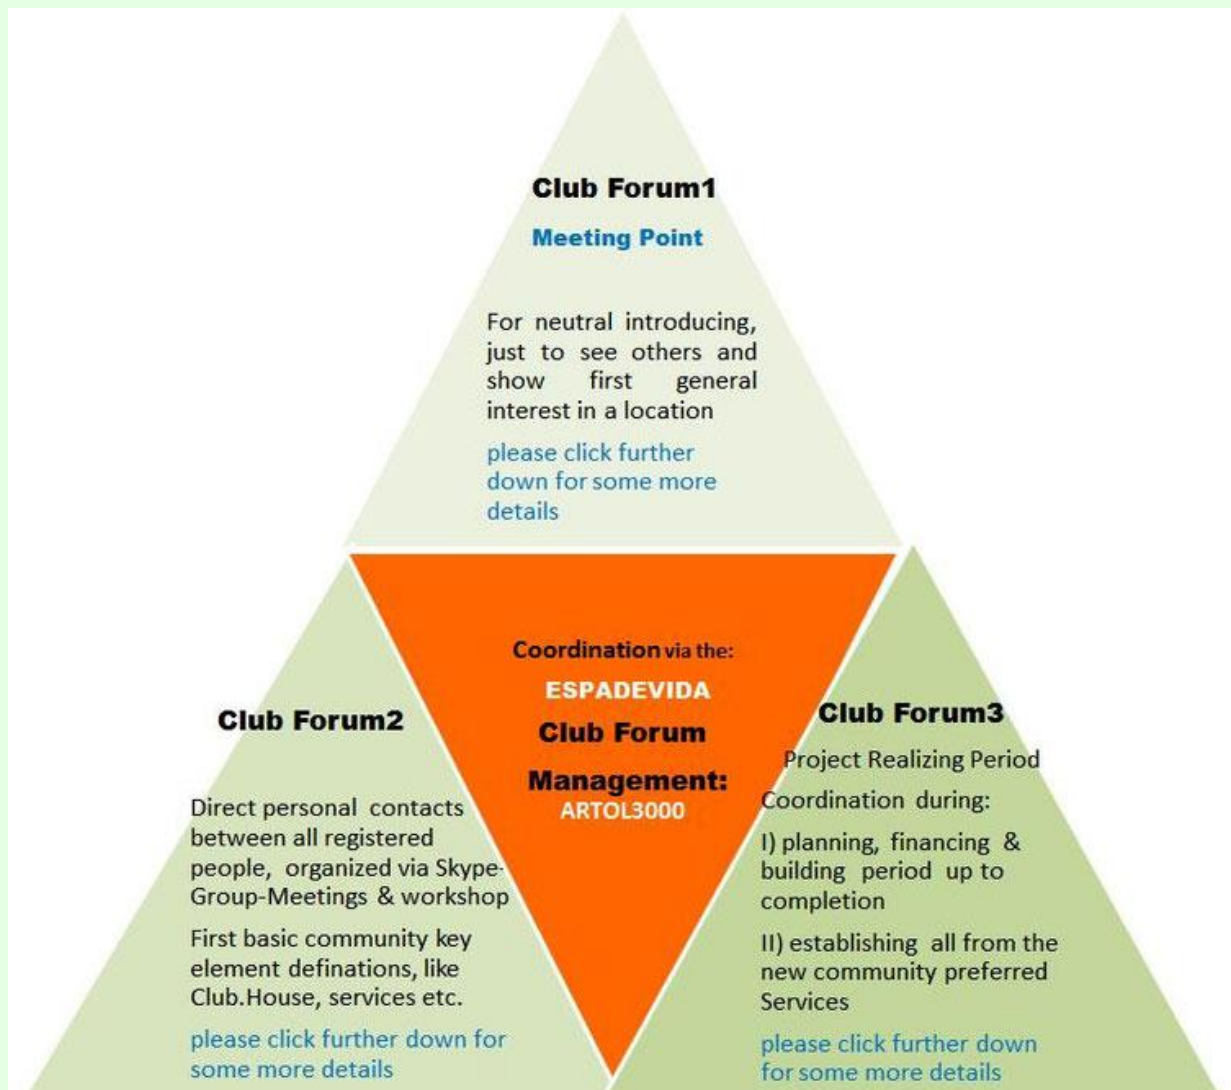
Club Forum1

Meeting Point

For neutral introducing, just to see others and show first general interest in a location

please click further down for some more details

Coordination via the:

ESPADEVIDA

Club Forum

Management:

ARTOL3000

Club Forum2

Direct personal contacts between all registered people, organized via Skype-Group-Meetings & workshop

First basic community key element definations, like Club.House, services etc.

please click further down for some more details

Club Forum3

Project Realizing Period

Coordination during:

I) planning, financing & building period up to completion

II) establishing all from the new community preferred Services

please click further down for some more details